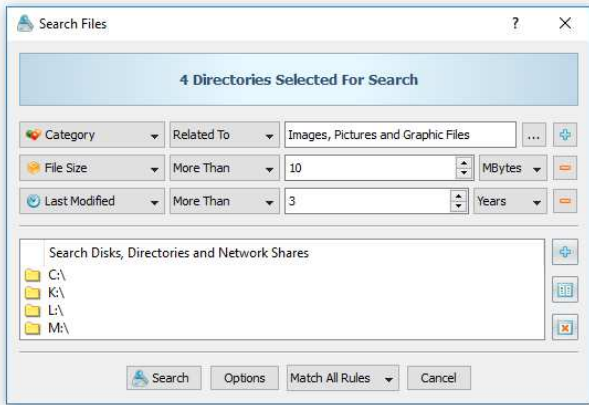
Search Files

?

4 Directories Selected For Search

Category
Related To
Images, Pictures and Graphic Files
...

File Size
More Than
10
MBytes

Last Modified
More Than
3
Years

Search Disks, Directories and Network Shares
C:\
K:\
L:\
M:\

Search
Options
Match All Rules
Cancel